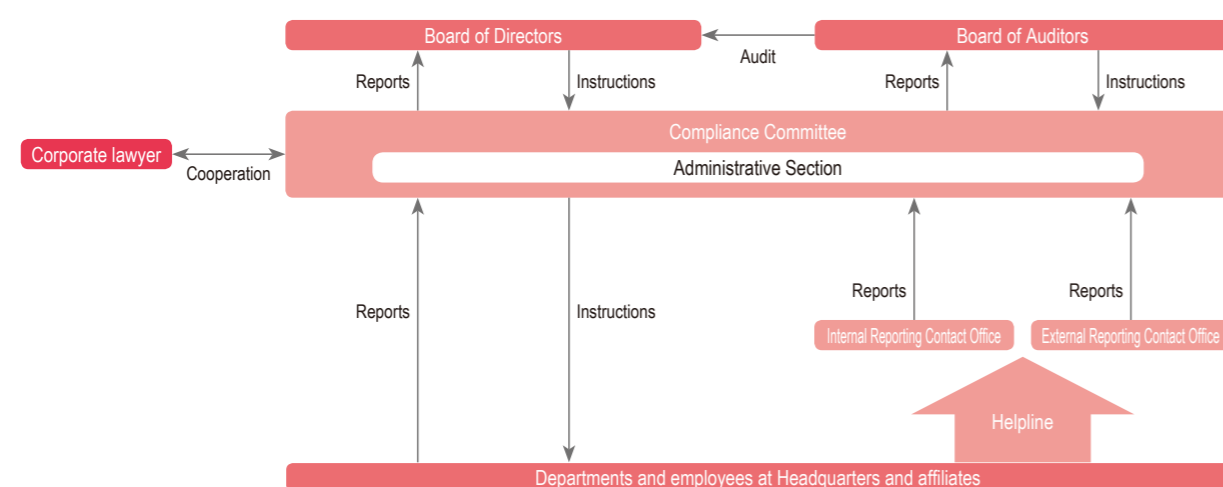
Board of Directors

Audit

Board of Auditors

Reports

Instructions

Reports

Instructions

Corporate lawyer

Cooperation

Compliance Committee

Administrative Section

Reports

Instructions

Reports

Reports

Internal Reporting Contact Office

External Reporting Contact Office

Helpline

Departments and employees at Headquarters and affiliates